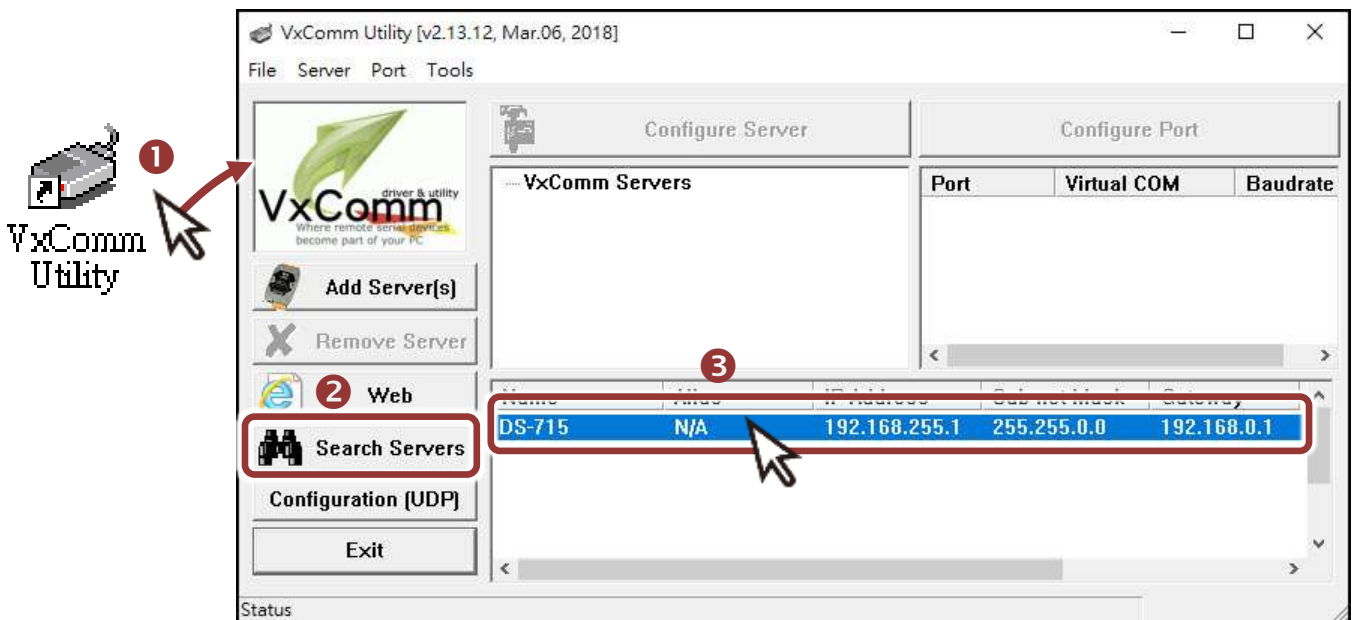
VxComm Utility

❶

VxComm Utility [v2.13.12, Mar.06, 2018]

File Server Port Tools

VxComm driver & utility Where remote serial devices become part of your PC

Configure Server

Configure Port

VxComm Servers

| Port | Virtual COM | Baudrate |
|---|---|---|

Add Server(s)

Remove Server

❷ Web

❸

Search Servers

Configuration (UDP)

Exit

| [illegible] | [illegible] | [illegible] | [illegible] | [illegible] |
|---|---|---|---|---|
| DS-715 | N/A | 192.168.255.1 | 255.255.0.0 | 192.168.0.1 |

Status